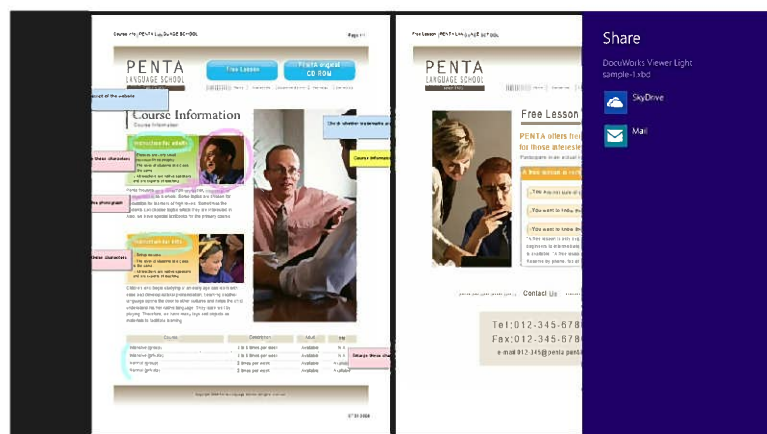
Course Info | PENTA LANGUAGE SCHOOL

Page 1

PENTA
LANGUAGE SCHOOL

Free Lesson

PENTA original CD ROM

Course Information

Course Information

Instruction for adult

Instruction for kids

Course

Duration

Adult

Kids

1 to 3 times per week

Available

2 times per week

3 times per week

Free Lesson | PENTA LANGUAGE SCHOOL

PENTA
LANGUAGE SCHOOL

Free Lesson

PENTA offers free
for those interested

A free session is

Contact Us

Tel:012-345-678
Fax:012-345-678
e-mail:012-345@penta

Share

DocuWorks Viewer Light
sample-1.xbd

SkyDrive

Mail